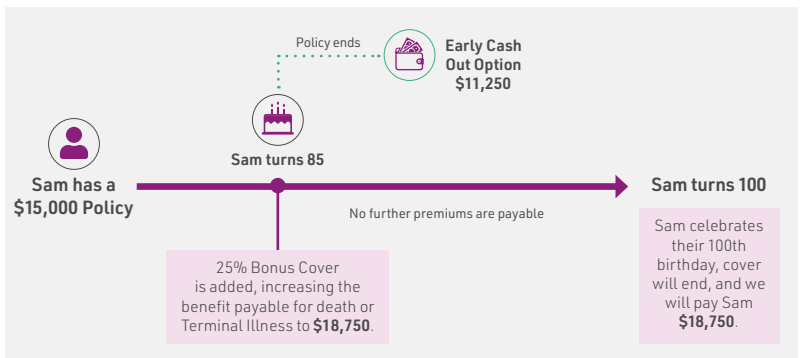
Policy ends

Early Cash Out Option
$11,250

Sam turns 85

Sam has a $15,000 Policy

Sam turns 100

No further premiums are payable

25% Bonus Cover is added, increasing the benefit payable for death or Terminal Illness to **$18,750**.

Sam celebrates their 100th birthday, cover will end, and we will pay Sam **$18,750**.